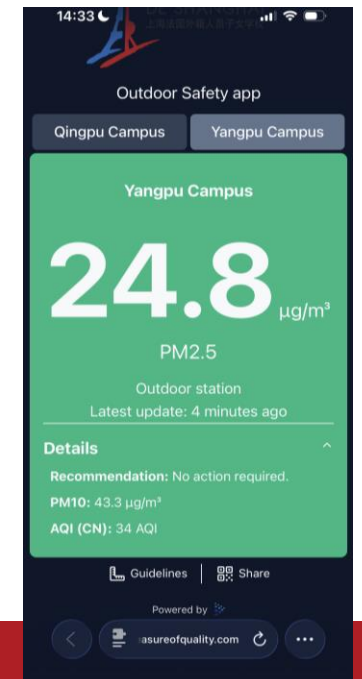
14:33

Outdoor Safety app

Qingpu Campus

Yangpu Campus

Yangpu Campus

24.8 μg/m³

PM2.5

Outdoor station

Latest update: 4 minutes ago

Details

Recommendation: No action required.

PM10: 43.3 μg/m³

AQI (CN): 34 AQI

Guidelines

Share

Powered by

asureofquality.com